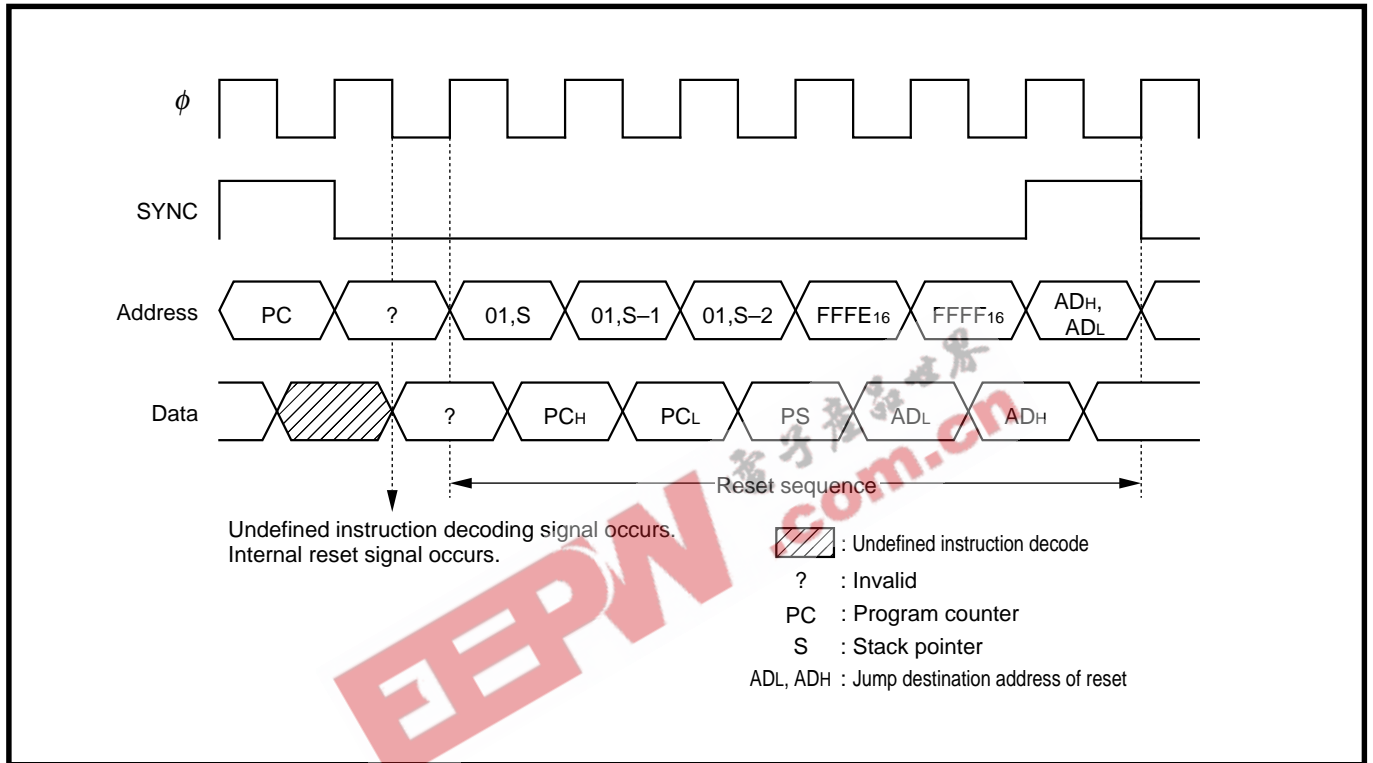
$\phi$

SYNC

Address PC ? 01,S 01,S–1 01,S–2 $FFFE_{16}$ $FFFF_{16}$ $AD_H$, $AD_L$

Data ? $PC_H$ $PC_L$ PS $AD_L$ $AD_H$

Reset sequence

Undefined instruction decoding signal occurs.
Internal reset signal occurs.

: Undefined instruction decode
? : Invalid
PC : Program counter
S : Stack pointer
$AD_L$, $AD_H$ : Jump destination address of reset

电子产品世界
EEPW.com.cn